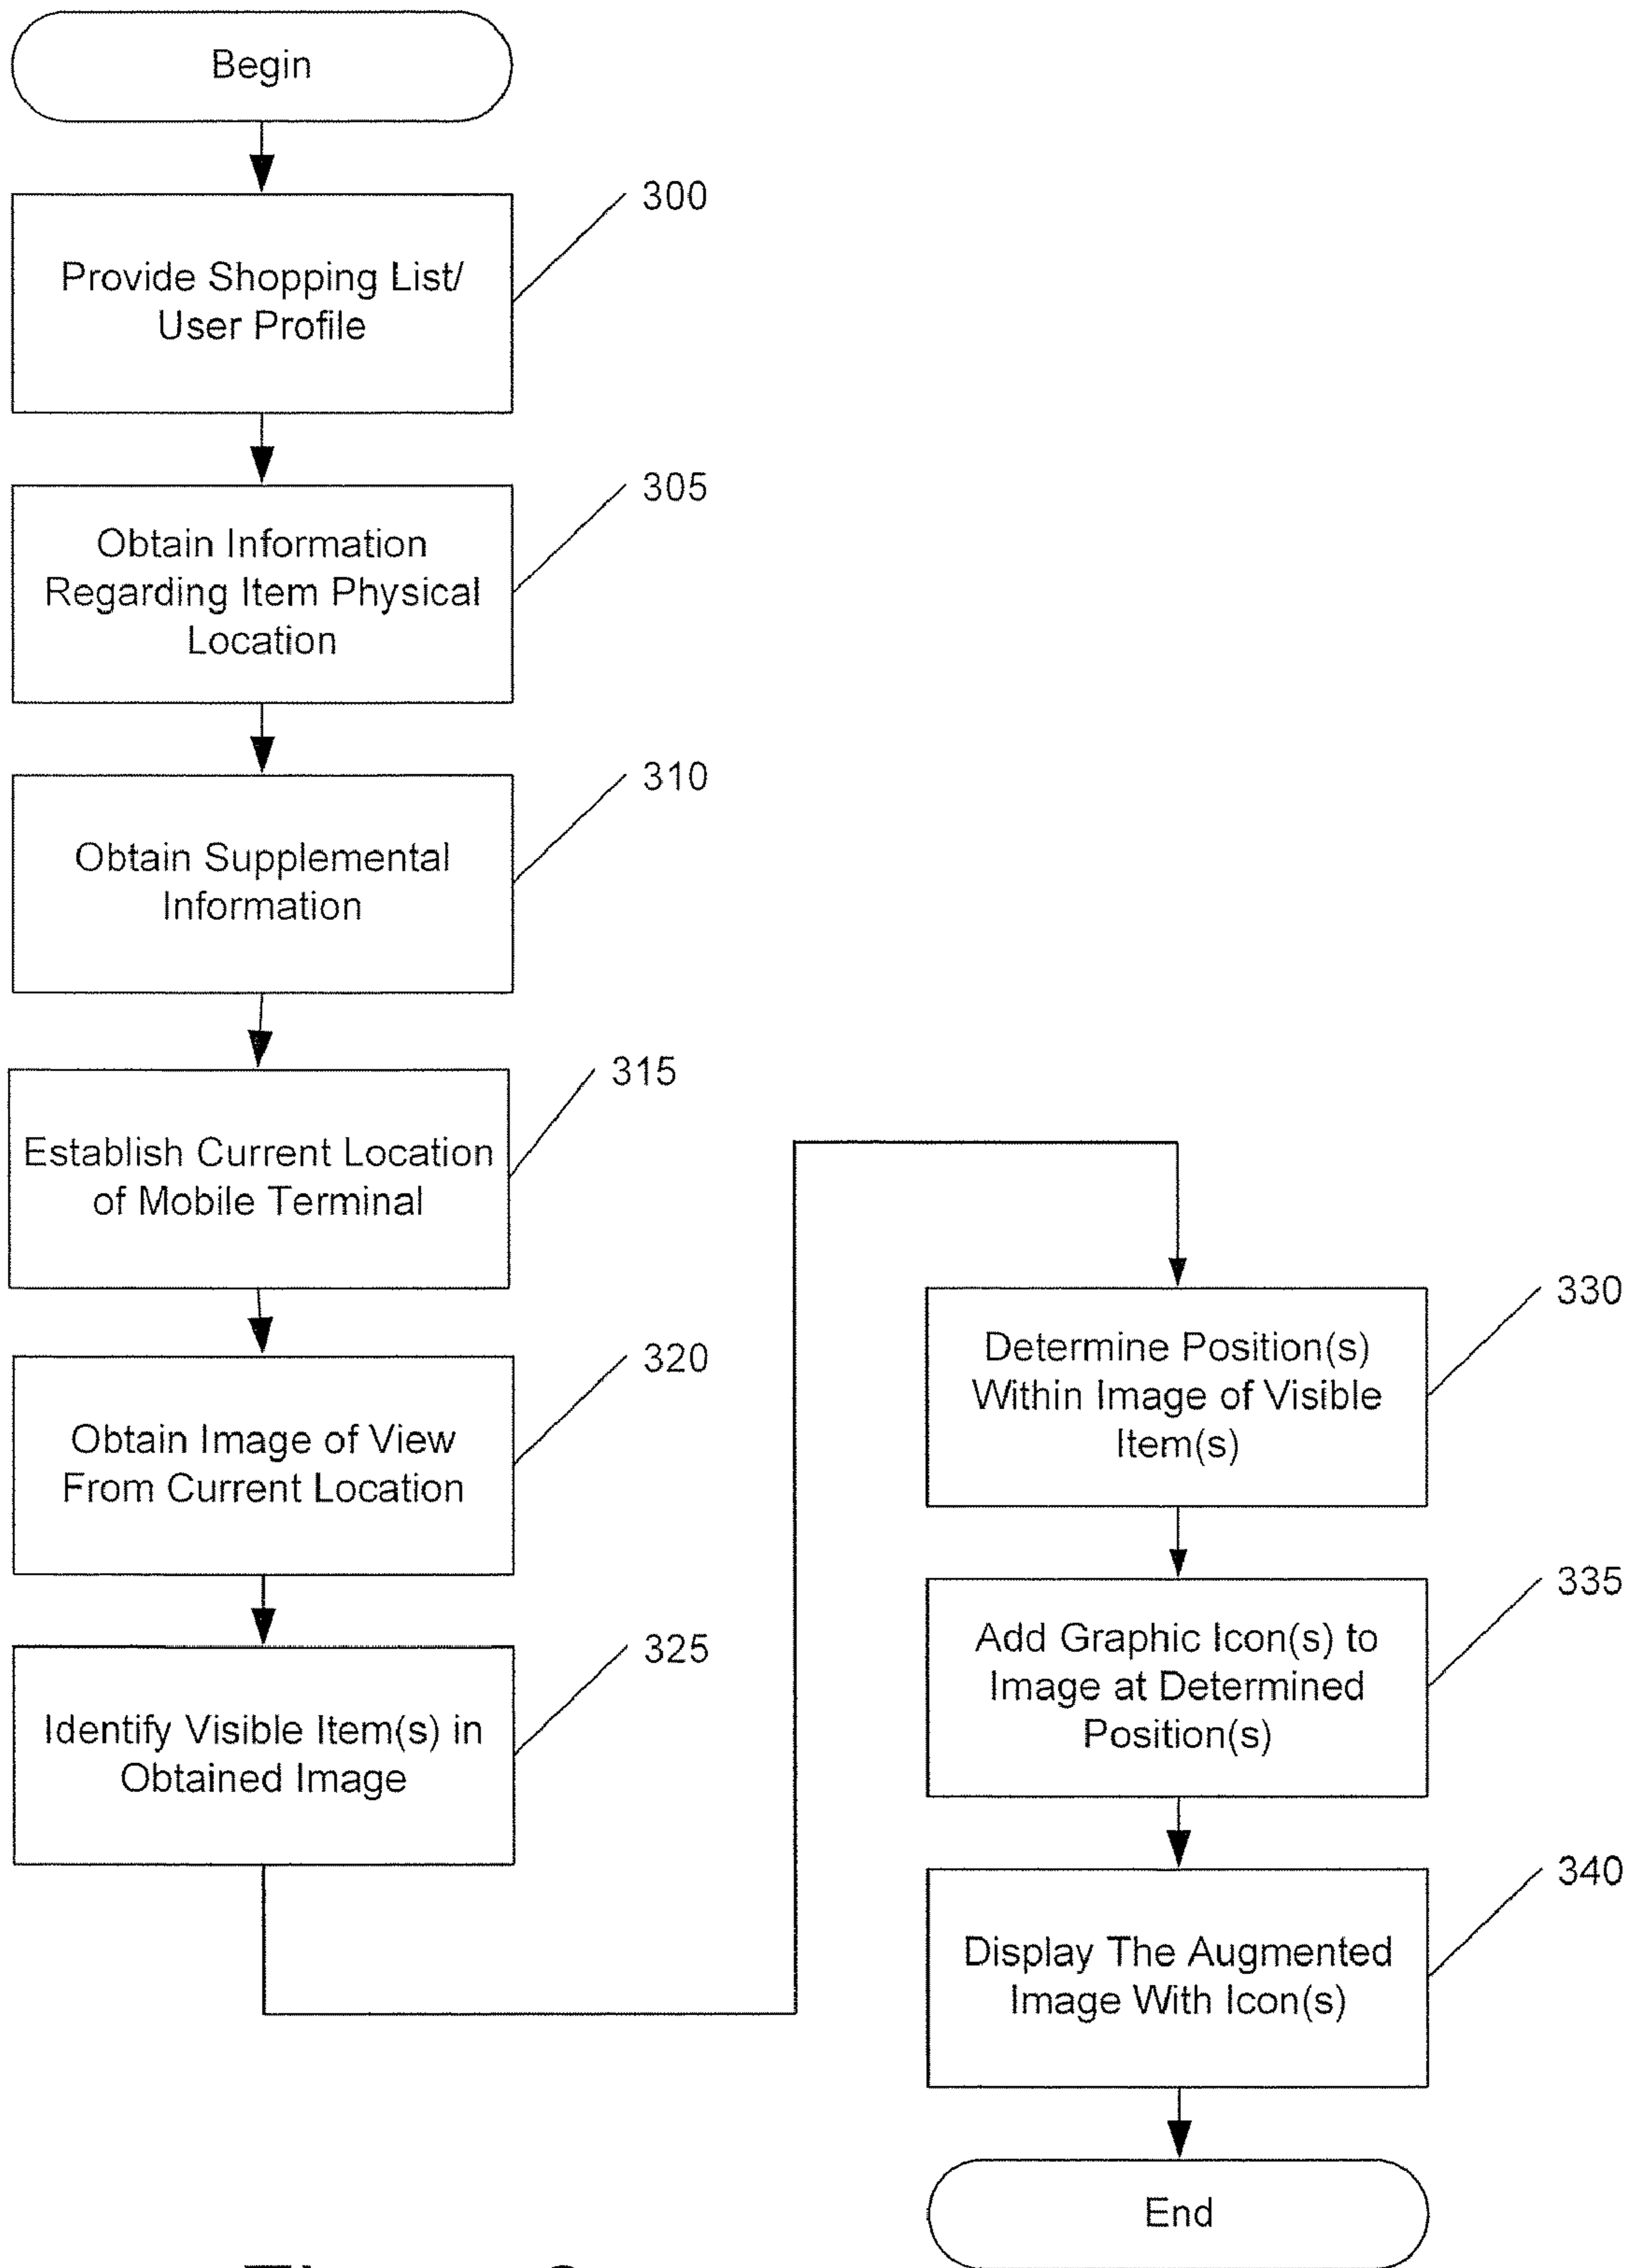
Begin

Provide Shopping List/ User Profile

300

Obtain Information Regarding Item Physical Location

305

Obtain Supplemental Information

310

Establish Current Location of Mobile Terminal

315

Obtain Image of View From Current Location

320

Identify Visible Item(s) in Obtained Image

325

Determine Position(s) Within Image of Visible Item(s)

330

Add Graphic Icon(s) to Image at Determined Position(s)

335

Display The Augmented Image With Icon(s)

340

End

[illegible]